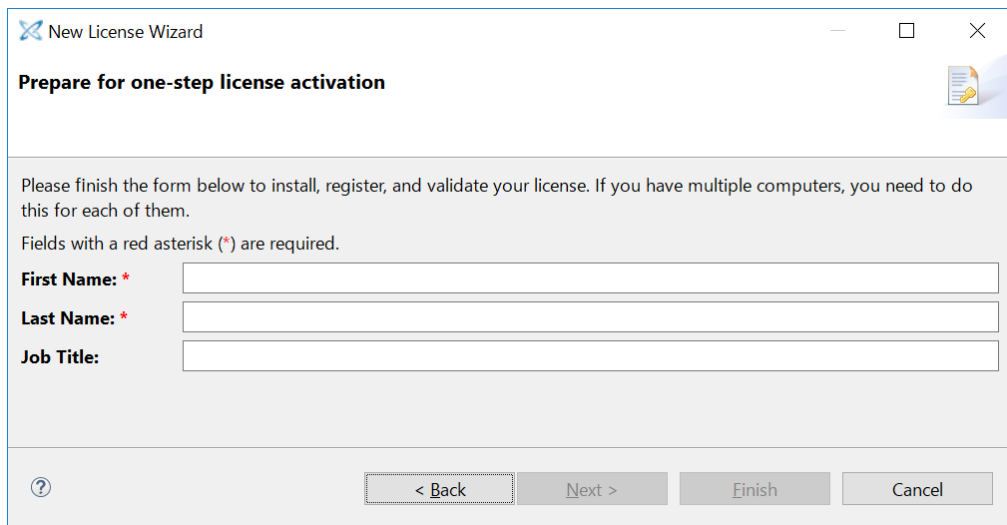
New License Wizard

Prepare for one-step license activation

Please finish the form below to install, register, and validate your license. If you have multiple computers, you need to do this for each of them.

Fields with a red asterisk (*) are required.

First Name: *

Last Name: *

Job Title:

?

< Back

Next >

Finish

Cancel